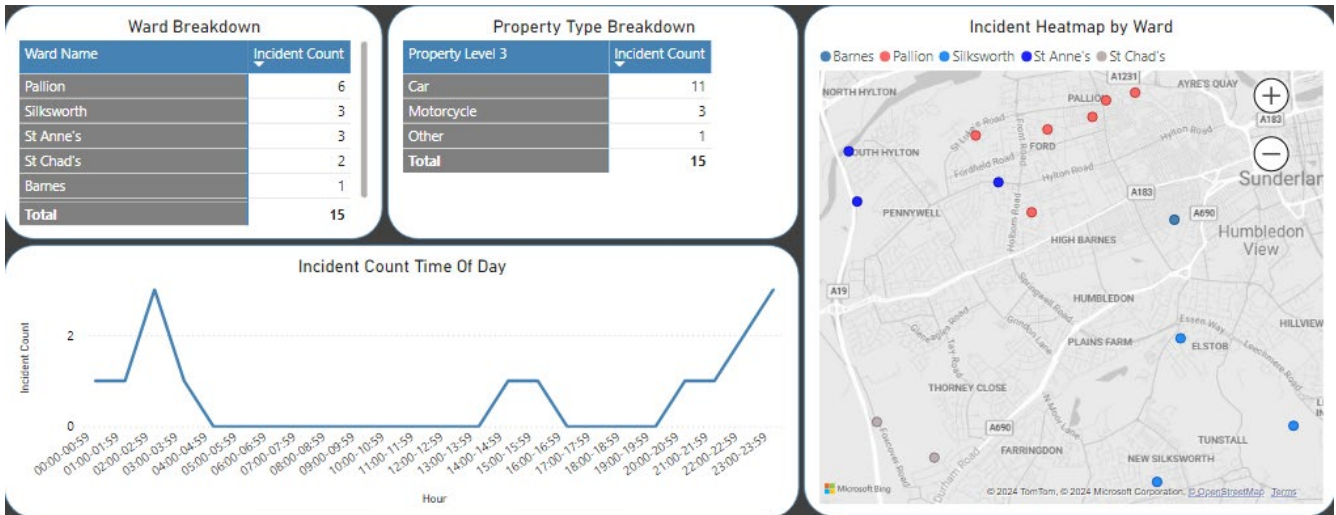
Ward Breakdown

| Ward Name | Incident Count |
|---|---|
| Pallion | 6 |
| Silksworth | 3 |
| St Anne's | 3 |
| St Chad's | 2 |
| Barnes | 1 |
| Total | 15 |

Property Type Breakdown

| Property Level 3 | Incident Count |
|---|---|
| Car | 11 |
| Motorcycle | 3 |
| Other | 1 |
| Total | 15 |

Incident Heatmap by Ward

Barnes Pallion Silksworth St Anne's St Chad's

NORTH HYLTON A1231 AYRE'S QUAY PALLION A183 SOUTH HYLTON FORD Hylton Road Front Road Fordfield Road A183 Sunderland PENNYWELL A690 Humbledon View HIGH BARNES A19 HUMBLEDON Springwell Road Essen Way HILLVIEW PLAINS FARM ELSTOB THORNEY CLOSE A690 FARRINGDON TUNSTALL NEW SILKSWORTH Durham Road

Microsoft Bing © 2024 TomTom, © 2024 Microsoft Corporation, © OpenStreetMap Terms

Incident Count Time Of Day

Incident Count

2

0

00:00-00:59 01:00-01:59 02:00-02:59 03:00-03:59 04:00-04:59 05:00-05:59 06:00-06:59 07:00-07:59 08:00-08:59 09:00-09:59 10:00-10:59 11:00-11:59 12:00-12:59 13:00-13:59 14:00-14:59 15:00-15:59 16:00-16:59 17:00-17:59 18:00-18:59 19:00-19:59 20:00-20:59 21:00-21:59 22:00-22:59 23:00-23:59

Hour